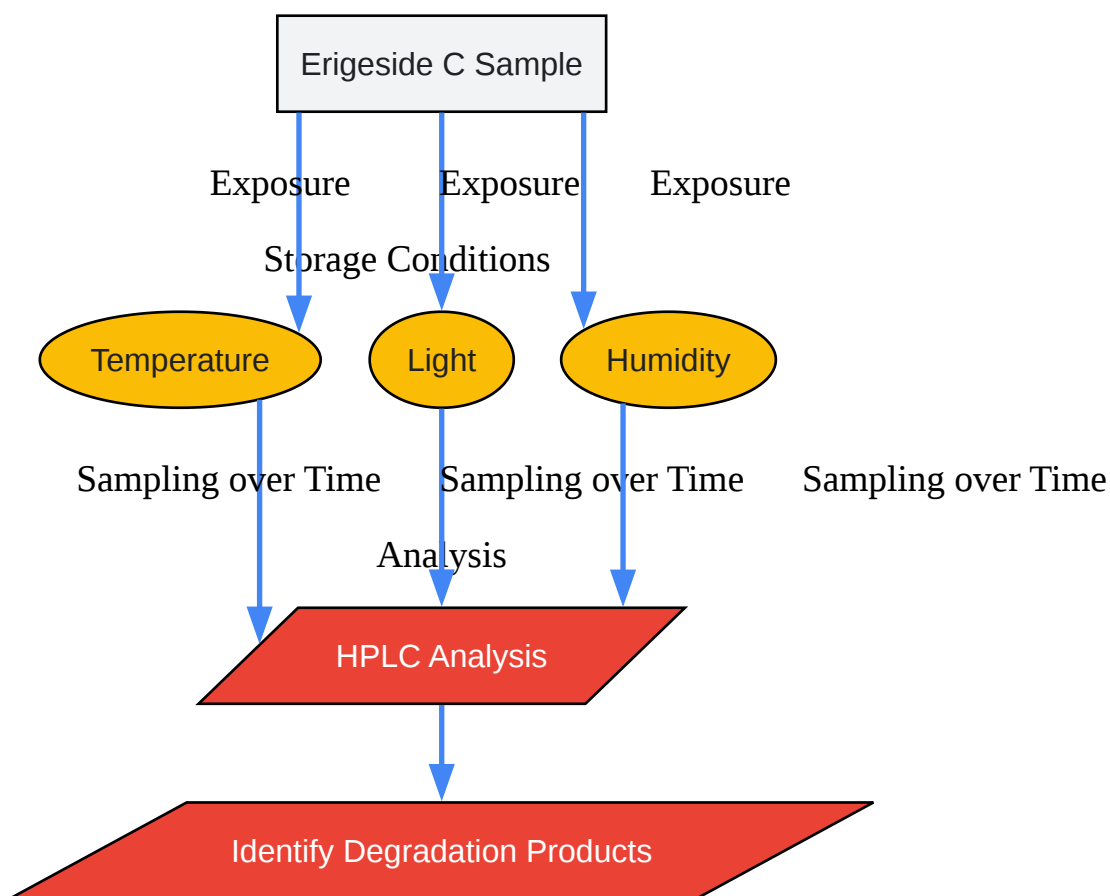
Erigeside C Sample

Exposure Exposure Exposure

Storage Conditions

Temperature Light Humidity

Sampling over Time Sampling over Time Sampling over Time

Analysis

HPLC Analysis

Identify Degradation Products